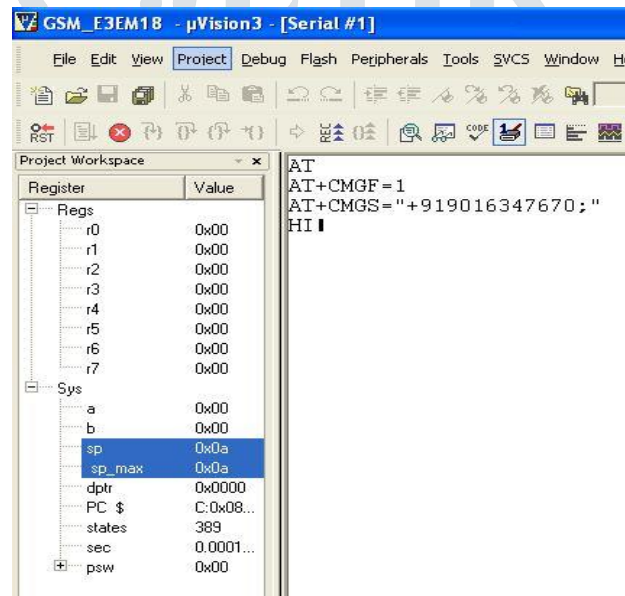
GSM_E3EM18 - µVision3 - [Serial #1]

File Edit View Project Debug Flash Peripherals Tools SVCS Window H

RST

Project Workspace

| Register | Value |
|---|---|
| Regs | |
| r0 | 0x00 |
| r1 | 0x00 |
| r2 | 0x00 |
| r3 | 0x00 |
| r4 | 0x00 |
| r5 | 0x00 |
| r6 | 0x00 |
| r7 | 0x00 |
| Sys | |
| a | 0x00 |
| b | 0x00 |
| sp | 0x0a |
| sp_max | 0x0a |
| dptr | 0x0000 |
| PC $ | C:0x08... |
| states | 389 |
| sec | 0.0001... |
| psw | 0x00 |

AT
AT+CMGF=1
AT+CMGS="+919016347670;"
HI